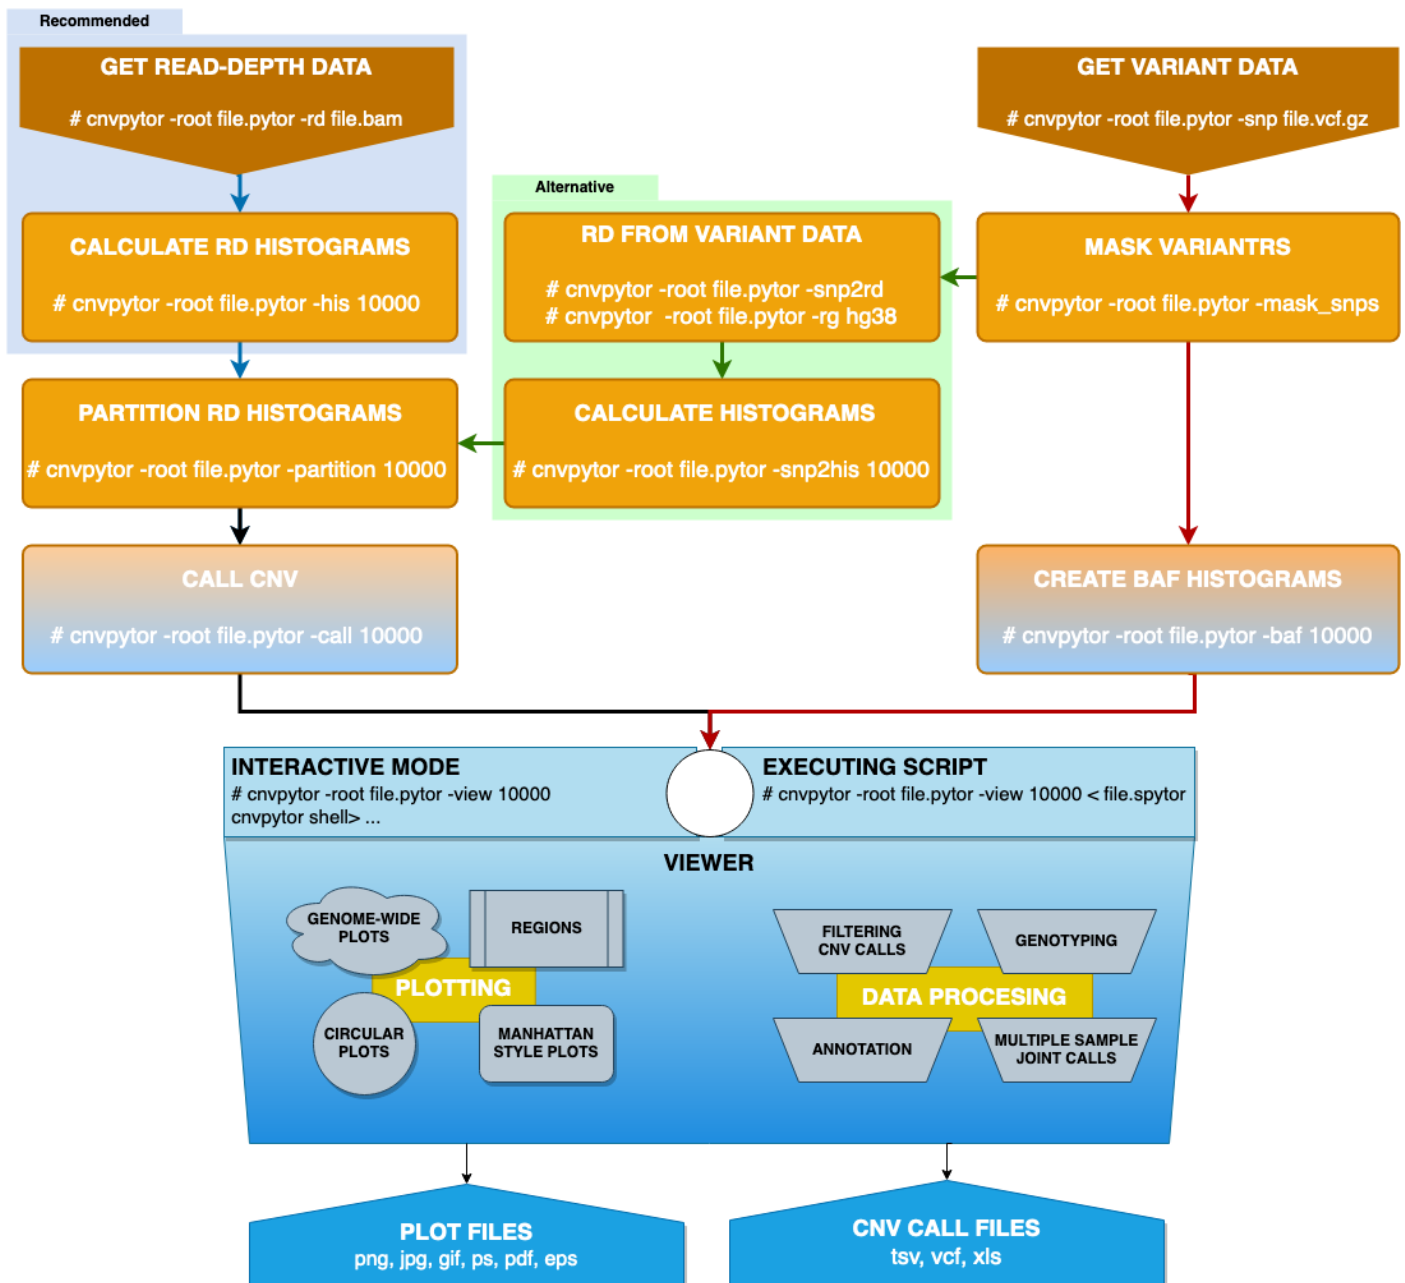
Recommended

GET READ-DEPTH DATA

# cnvpytor -root file.pytor -rd file.bam

CALCULATE RD HISTOGRAMS

# cnvpytor -root file.pytor -his 10000

PARTITION RD HISTOGRAMS

# cnvpytor -root file.pytor -partition 10000

CALL CNV

# cnvpytor -root file.pytor -call 10000

Alternative

RD FROM VARIANT DATA

# cnvpytor -root file.pytor -snp2rd
# cnvpytor -root file.pytor -rg hg38

CALCULATE HISTOGRAMS

# cnvpytor -root file.pytor -snp2his 10000

GET VARIANT DATA

# cnvpytor -root file.pytor -snp file.vcf.gz

MASK VARIANTRS

# cnvpytor -root file.pytor -mask_snps

CREATE BAF HISTOGRAMS

# cnvpytor -root file.pytor -baf 10000

INTERACTIVE MODE
# cnvpytor -root file.pytor -view 10000
cnvpytor shell> ...

EXECUTING SCRIPT
# cnvpytor -root file.pytor -view 10000 < file.spytor

VIEWER

GENOME-WIDE PLOTS

REGIONS

PLOTTING

CIRCULAR PLOTS

MANHATTAN STYLE PLOTS

FILTERING CNV CALLS

GENOTYPING

DATA PROCESING

ANNOTATION

MULTIPLE SAMPLE JOINT CALLS

PLOT FILES
png, jpg, gif, ps, pdf, eps

CNV CALL FILES
tsv, vcf, xls